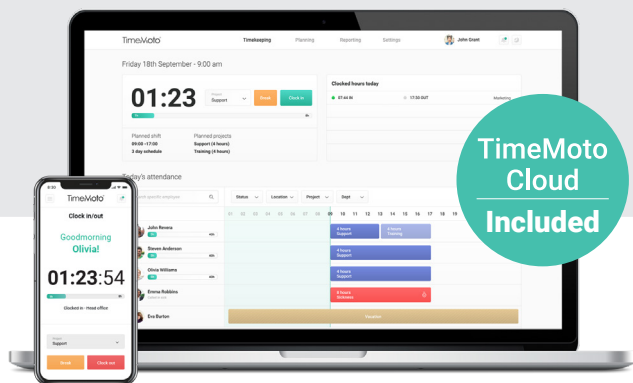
TimeMoto

Timekeeping Planning Reporting Settings John Grant

Friday 18th September - 9:00 am

01:23

Support

Break Clock out

Planned shift
09:00 - 17:00
3 day schedule

Planned projects
Support (4 hours)
Training (4 hours)

Clocked hours today

07:44 IN 17:30 OUT Marketing

Today's attendance

Status Location Project Shift

01 02 03 04 05 06 07 08 09 10 11 12 13 14 15 16 17 18 19

John Revera
Steven Anderson
Olivia Williams
Emma Robbins
Eva Barton

4 hours Support
4 hours Training
4 hours Support
4 hours Support
4 hours Sickness
Vacation

TimeMoto Cloud
Included

TimeMoto

Clock in/out

Goodmorning
Olivia!

01:23:54

Clocked in - Head office

Support

Break Clock out